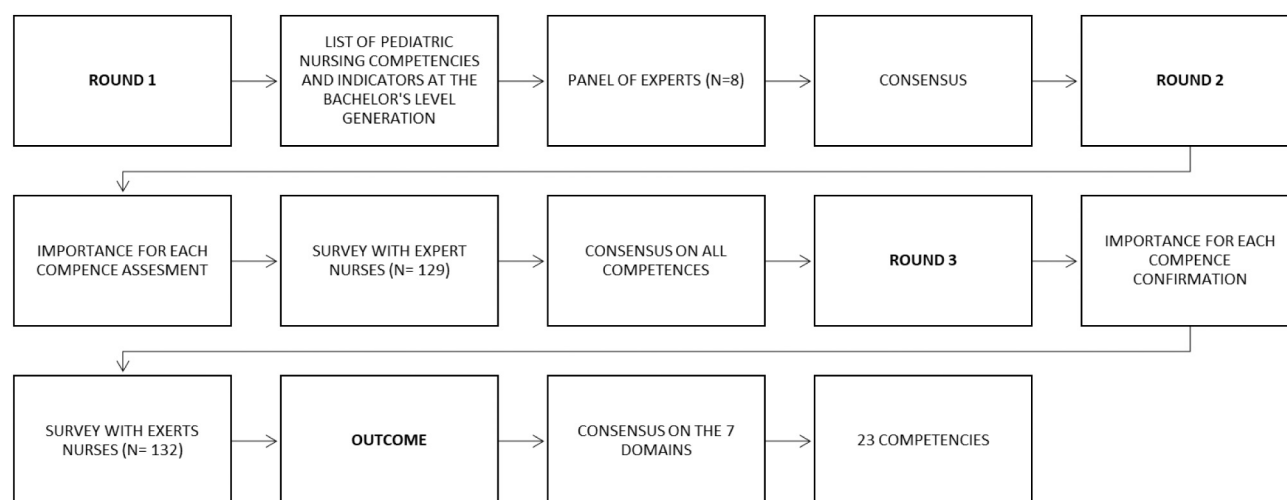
ROUND 1

LIST OF PEDIATRIC NURSING COMPETENCIES AND INDICATORS AT THE BACHELOR'S LEVEL GENERATION

PANEL OF EXPERTS (N=8)

CONSENSUS

ROUND 2

IMPORTANCE FOR EACH COMPENCE ASSESMENT

SURVEY WITH EXPERT NURSES (N= 129)

CONSENSUS ON ALL COMPETENCES

ROUND 3

IMPORTANCE FOR EACH COMPENCE CONFIRMATION

SURVEY WITH EXERTS NURSES (N= 132)

OUTCOME

CONSENSUS ON THE 7 DOMAINS

23 COMPETENCIES